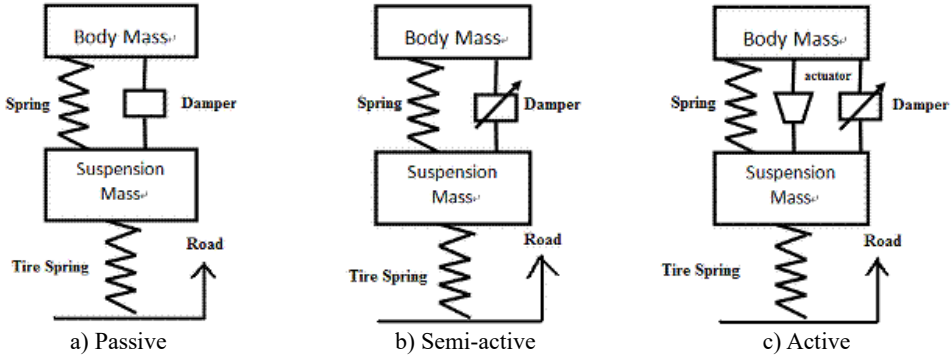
Body Mass
Spring
Damper
Suspension Mass
Tire Spring
Road
a) Passive

Body Mass
Spring
Damper
Suspension Mass
Tire Spring
Road
b) Semi-active

Body Mass
actuator
Spring
Damper
Suspension Mass
Tire Spring
Road
c) Active